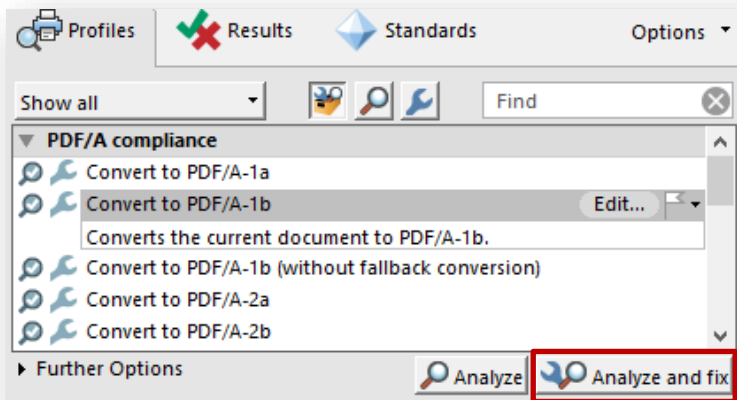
Profiles
Results
Standards
Options

Show all
Find

PDF/A compliance
Convert to PDF/A-1a
Convert to PDF/A-1b
Edit...
Converts the current document to PDF/A-1b.
Convert to PDF/A-1b (without fallback conversion)
Convert to PDF/A-2a
Convert to PDF/A-2b

Further Options
Analyze
Analyze and fix